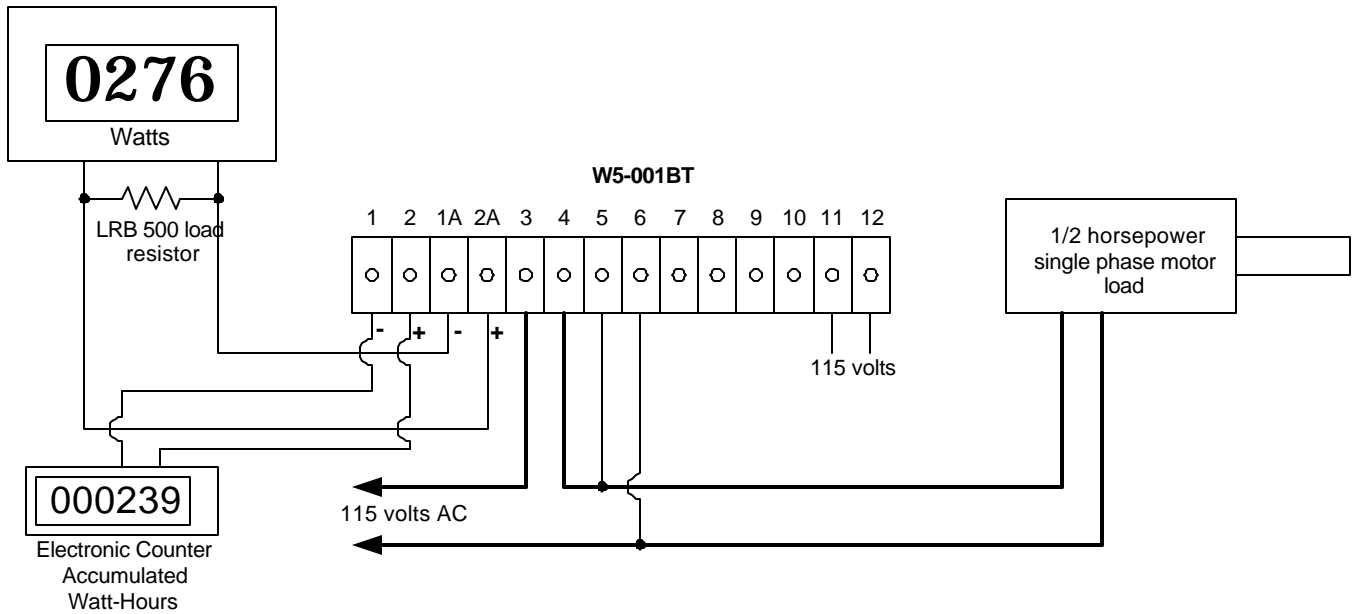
0276
Watts

LRB 500 load resistor

W5-001BT

1 2 1A 2A 3 4 5 6 7 8 9 10 11 12

- + - +

115 volts

1/2 horsepower single phase motor load

000239

Electronic Counter Accumulated Watt-Hours

115 volts AC